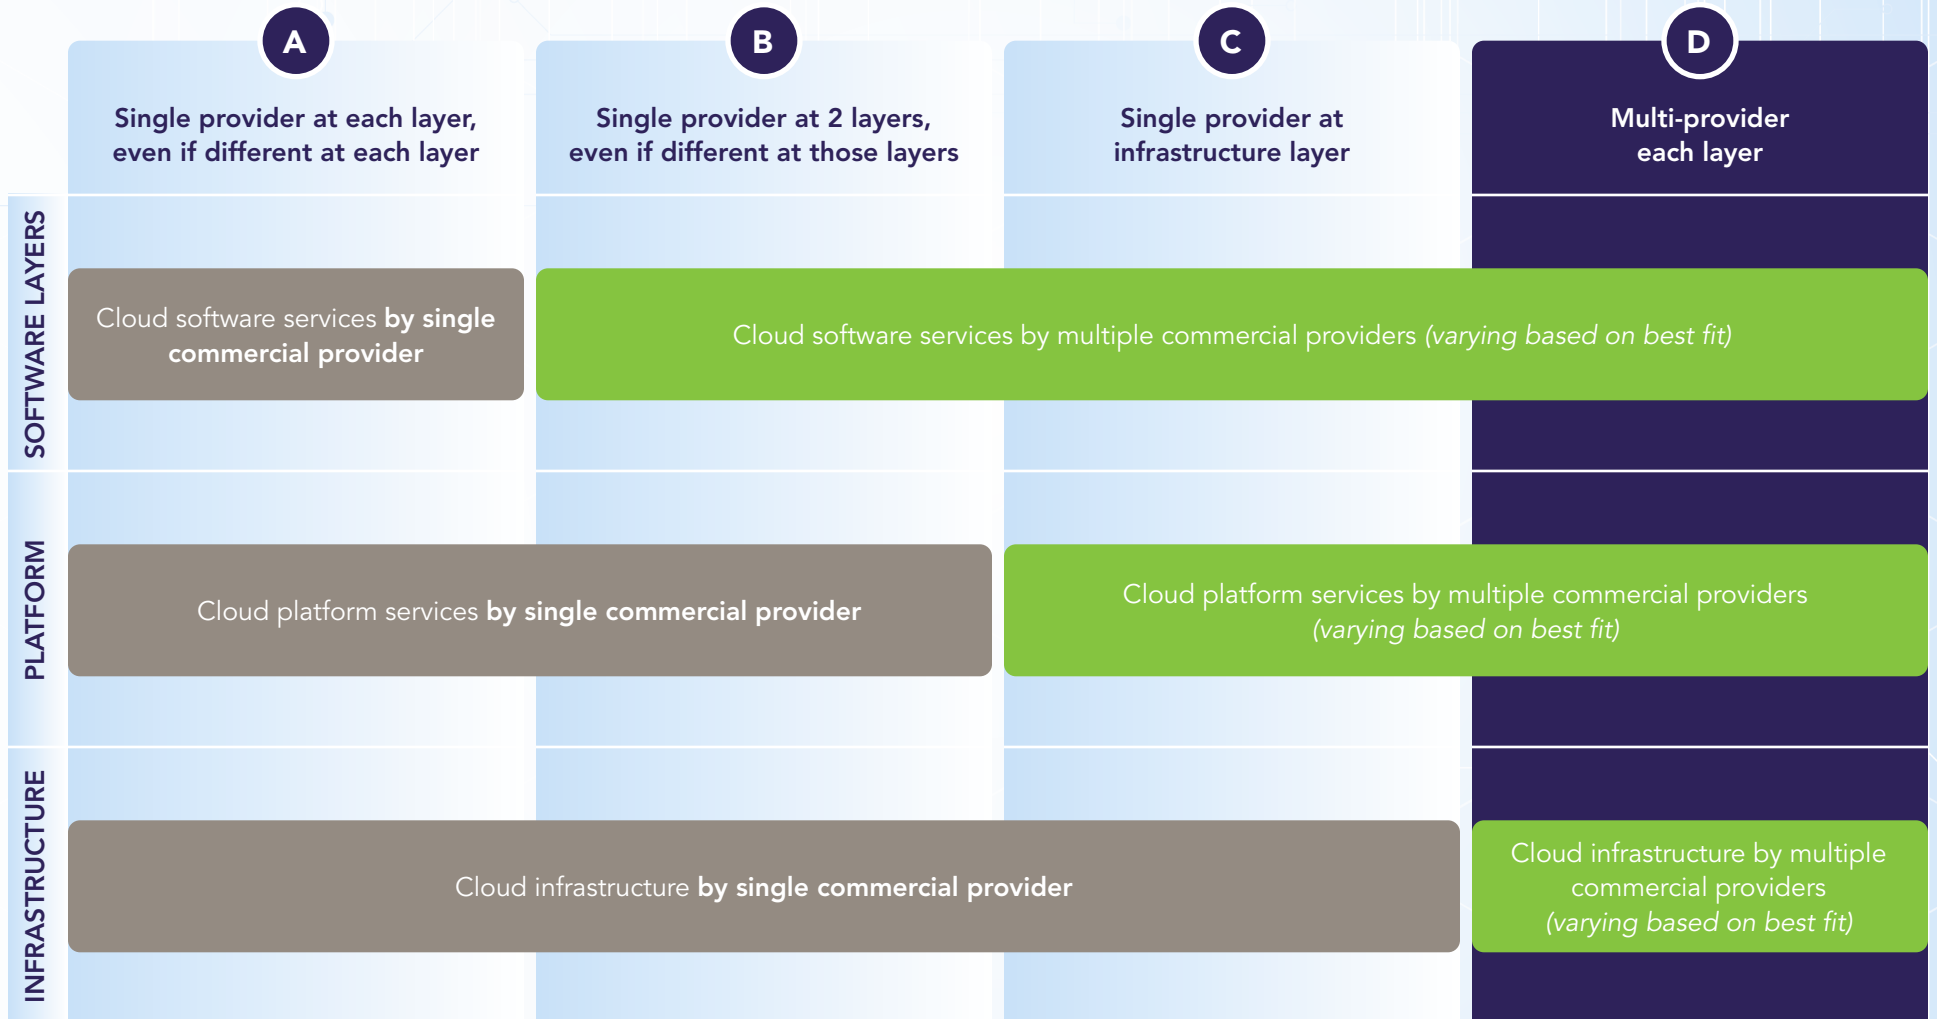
A
Single provider at each layer, even if different at each layer

B
Single provider at 2 layers, even if different at those layers

C
Single provider at infrastructure layer

D
Multi-provider each layer

SOFTWARE LAYERS

Cloud software services by single commercial provider

Cloud software services by multiple commercial providers (varying based on best fit)

PLATFORM

Cloud platform services by single commercial provider

Cloud platform services by multiple commercial providers (varying based on best fit)

INFRASTRUCTURE

Cloud infrastructure by single commercial provider

Cloud infrastructure by multiple commercial providers (varying based on best fit)